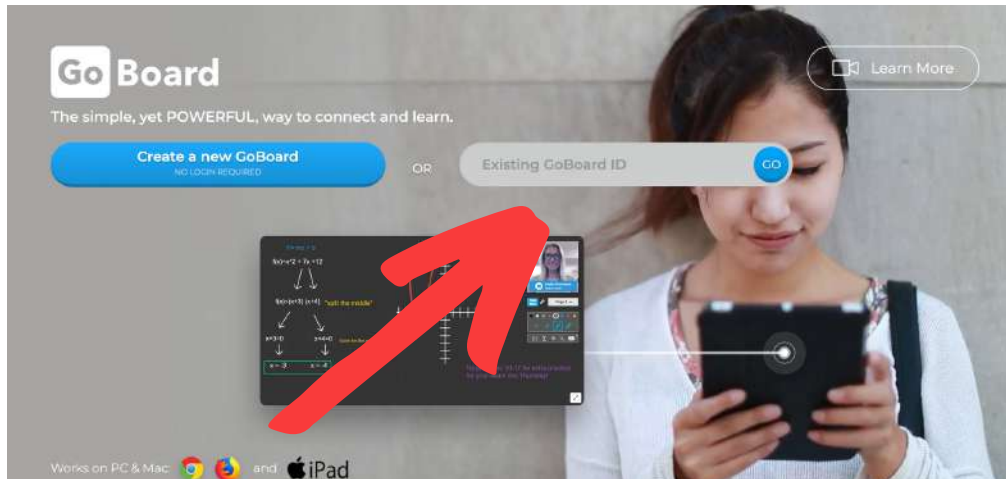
Go Board

Learn More

The simple, yet POWERFUL, way to connect and learn.

Create a new GoBoard
NO LOGIN REQUIRED

OR

Existing GoBoard ID

GO

f(x)=x^2 + 7x +12

f(x)=(x+3) (x+4)

"split the middle"

x+3=0

x+4=0

x = -3

x = -4

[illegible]

Works on PC & Mac

and iPad